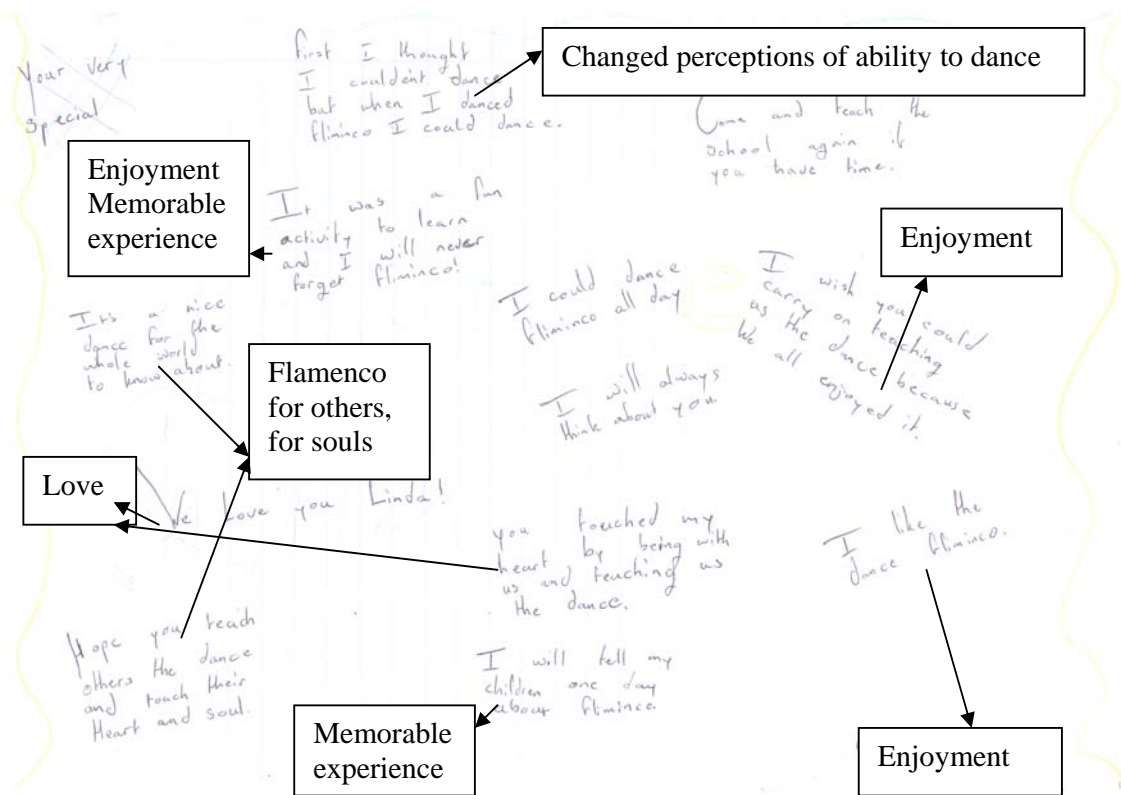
Your very special

first I thought I couldent dance but when I danced fliminco I could dance.

Changed perceptions of ability to dance

Come and teach the school agin if you have time.

Enjoyment
Memorable experience

It was a fun activity to learn and I will never forget fliminco!

Enjoyment

I could dance fliminco all day

I wish you could carry on teaching us the dance because we all enjoyed it.

It's a nice dance for the whole world to know about.

Flamenco for others, for souls

I will always think about you.

Love

We love you Linda!

You touched my heart by being with us and teaching us the dance.

I like the dance fliminco.

Hope you teach others the dance and touch their Heart and soul.

I will tell my children one day about fliminco.

Memorable experience

Enjoyment